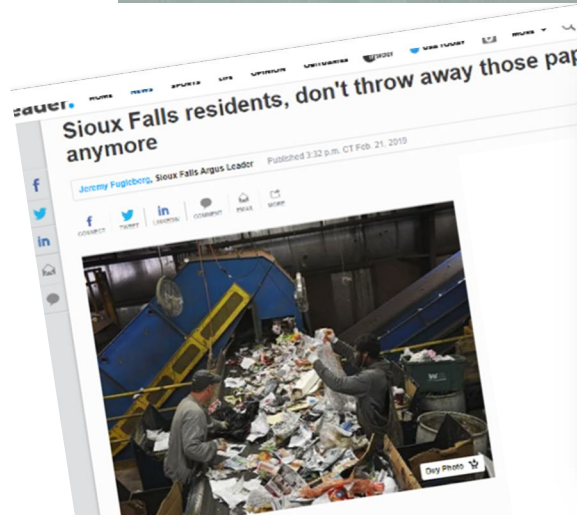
Leader. HOME NEWS SPORTS LIFE OPINION OBITUARIES USA TODAY MORE

Sioux Falls residents, don't throw away those pap anymore

Jeremy Fugleberg, Sioux Falls Argus Leader Published 3:32 p.m. CT Feb. 21, 2019

CONNECT TWEET LINKEDIN COMMENT EMAIL MORE

Buy Photo